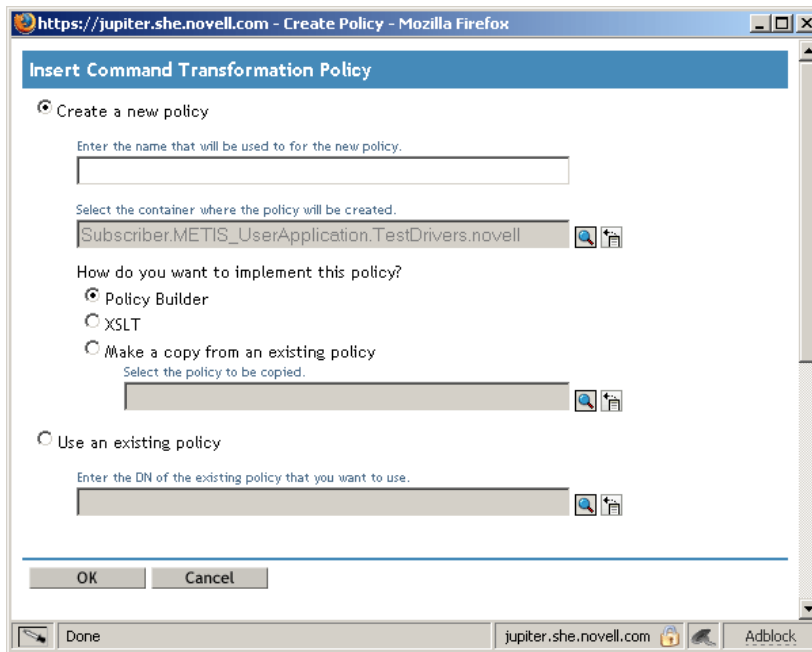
https://jupiter.she.novell.com - Create Policy - Mozilla Firefox

Insert Command Transformation Policy

Create a new policy

Enter the name that will be used to for the new policy.

Select the container where the policy will be created.

Subscriber.METIS_UserApplication.TestDrivers.novell

How do you want to implement this policy?

Policy Builder

XSLT

Make a copy from an existing policy

Select the policy to be copied.

Use an existing policy

Enter the DN of the existing policy that you want to use.

OK Cancel

Done

jupiter.she.novell.com

Adblock